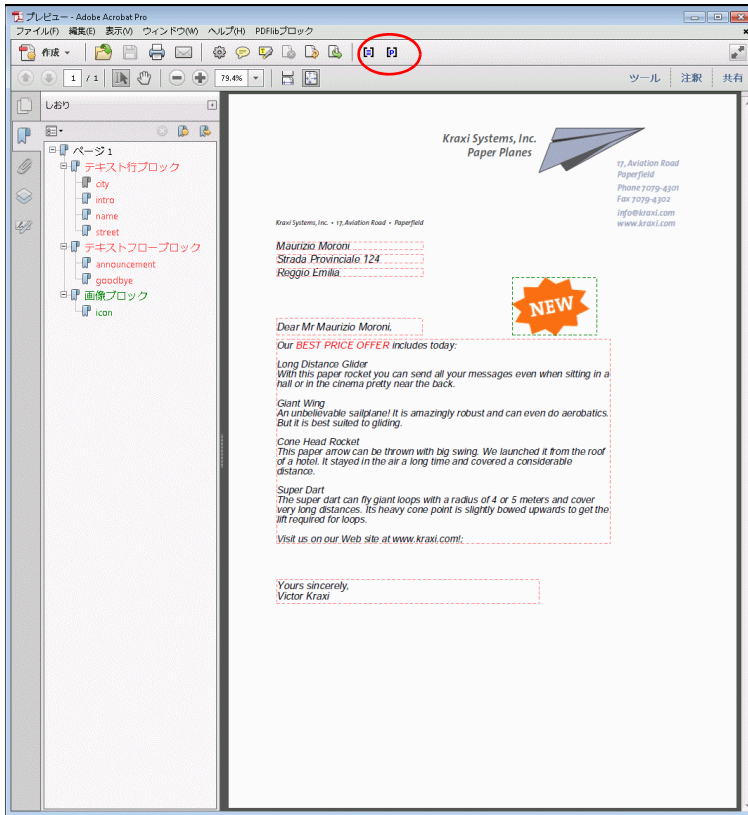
プレビュー - Adobe Acrobat Pro
ファイル(F) 編集(E) 表示(V) ウィンドウ(W) ヘルプ(H) PDFlibブロック
作成
1 / 1
79.4%
ツール 注釈 共有
しおり
ページ 1
テキスト行ブロック
city
intro
name
street
テキストフローブロック
announcement
goodbye
画像ブロック
icon

Kraxi Systems, Inc.
Paper Planes

17, Aviation Road
Paperfield
Phone 7079-4301
Fax 7079-4302
info@kraxi.com
www.kraxi.com

Kraxi Systems, Inc. • 17, Aviation Road • Paperfield

Maurizio Moroni
Strada Provinciale 124
Reggio Emilia

NEW

Dear Mr Maurizio Moroni,

Our BEST PRICE OFFER includes today:

Long Distance Glider
With this paper rocket you can send all your messages even when sitting in a hall or in the cinema pretty near the back.

Giant Wing
An unbelievable sailplane! It is amazingly robust and can even do aerobatics. But it is best suited to gliding.

Cone Head Rocket
This paper arrow can be thrown with big swing. We launched it from the roof of a hotel. It stayed in the air a long time and covered a considerable distance.

Super Dart
The super dart can fly giant loops with a radius of 4 or 5 meters and cover very long distances. Its heavy cone point is slightly bowed upwards to get the lift required for loops.

Visit us on our Web site at www.kraxi.com!.

Yours sincerely,
Victor Kraxi